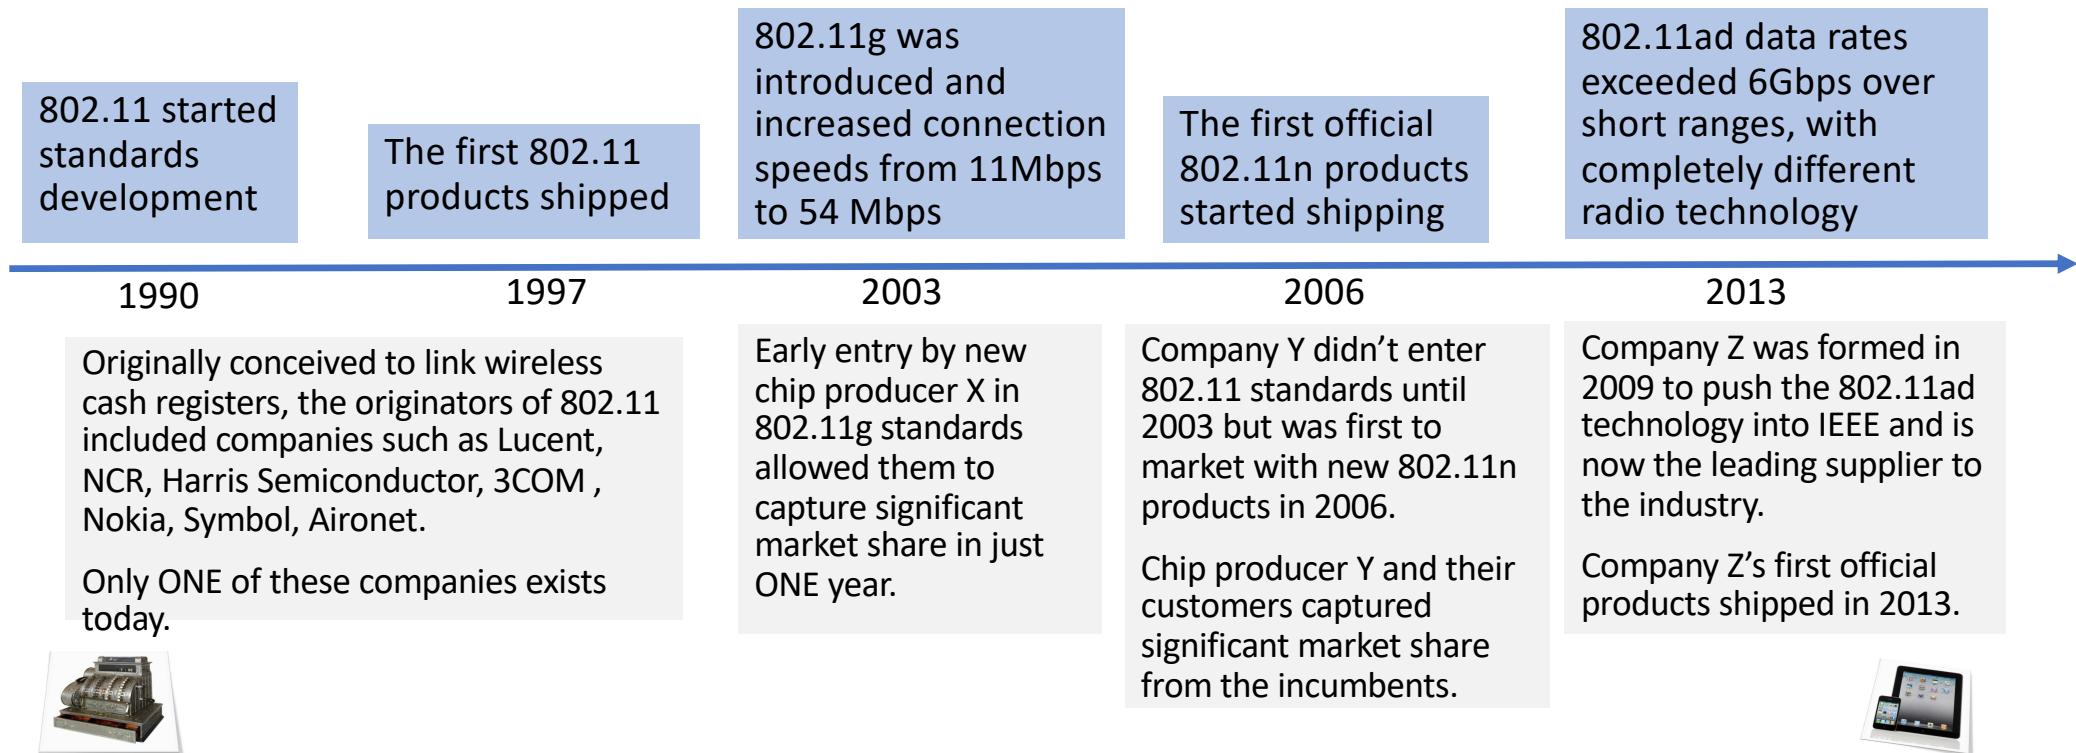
802.11 started standards development

The first 802.11 products shipped

802.11g was introduced and increased connection speeds from 11Mbps to 54 Mbps

The first official 802.11n products started shipping

802.11ad data rates exceeded 6Gbps over short ranges, with completely different radio technology

1990

1997

2003

2006

2013

Originally conceived to link wireless cash registers, the originators of 802.11 included companies such as Lucent, NCR, Harris Semiconductor, 3COM , Nokia, Symbol, Aironet.

Only ONE of these companies exists today.

Early entry by new chip producer X in 802.11g standards allowed them to capture significant market share in just ONE year.

Company Y didn't enter 802.11 standards until 2003 but was first to market with new 802.11n products in 2006.

Chip producer Y and their customers captured significant market share from the incumbents.

Company Z was formed in 2009 to push the 802.11ad technology into IEEE and is now the leading supplier to the industry.

Company Z's first official products shipped in 2013.